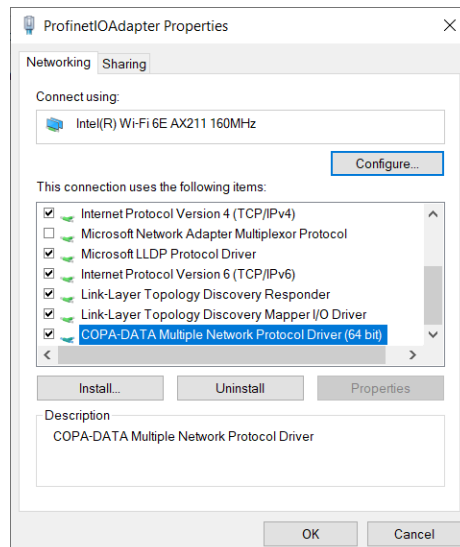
ProfinetIOAdapter Properties

×

Networking | Sharing

Connect using:

Intel(R) Wi-Fi 6E AX211 160MHz

Configure...

This connection uses the following items:

☑ Internet Protocol Version 4 (TCP/IPv4)
☐ Microsoft Network Adapter Multiplexor Protocol
☑ Microsoft LLDP Protocol Driver
☑ Internet Protocol Version 6 (TCP/IPv6)
☑ Link-Layer Topology Discovery Responder
☑ Link-Layer Topology Discovery Mapper I/O Driver
☑ COPA-DATA Multiple Network Protocol Driver (64 bit)

Install... | Uninstall | Properties

Description

COPA-DATA Multiple Network Protocol Driver

OK | Cancel